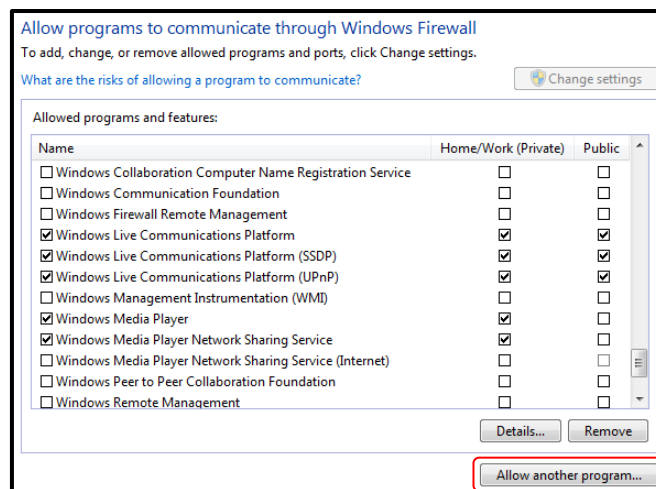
Allow programs to communicate through Windows Firewall

To add, change, or remove allowed programs and ports, click Change settings.

What are the risks of allowing a program to communicate?

Change settings

Allowed programs and features:

| Name | Home/Work (Private) | Public |
|---|---|---|
| ☐ Windows Collaboration Computer Name Registration Service | ☐ | ☐ |
| ☐ Windows Communication Foundation | ☐ | ☐ |
| ☐ Windows Firewall Remote Management | ☐ | ☐ |
| ☑ Windows Live Communications Platform | ☑ | ☑ |
| ☑ Windows Live Communications Platform (SSDP) | ☑ | ☑ |
| ☑ Windows Live Communications Platform (UPnP) | ☑ | ☑ |
| ☐ Windows Management Instrumentation (WMI) | ☐ | ☐ |
| ☑ Windows Media Player | ☑ | ☐ |
| ☑ Windows Media Player Network Sharing Service | ☑ | ☐ |
| ☐ Windows Media Player Network Sharing Service (Internet) | ☐ | ☐ |
| ☐ Windows Peer to Peer Collaboration Foundation | ☐ | ☐ |
| ☐ Windows Remote Management | ☐ | ☐ |

Details... Remove

Allow another program...